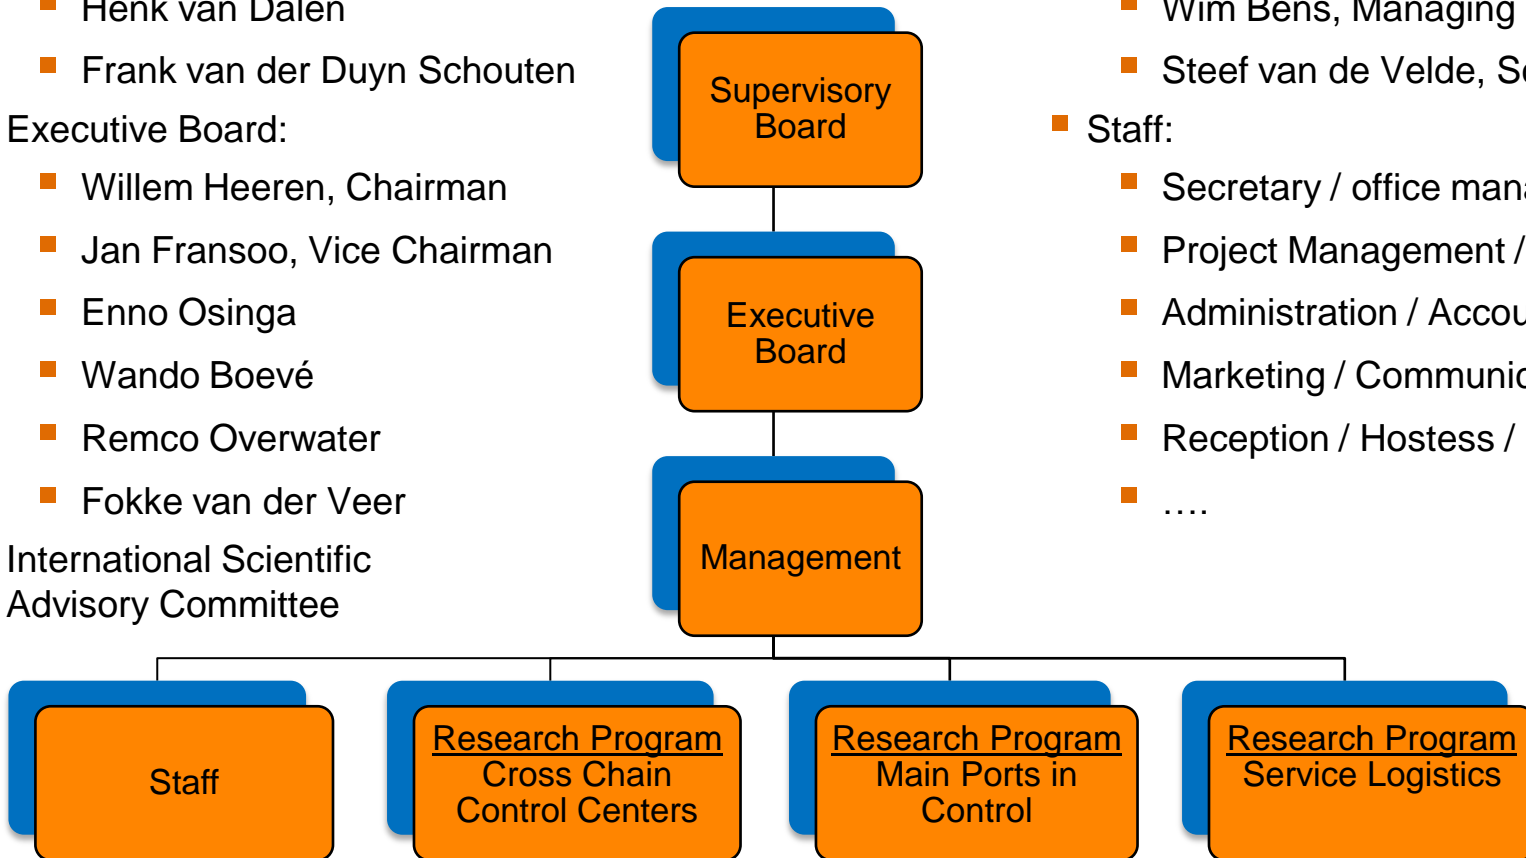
Henk van Dalen

Frank van der Duyn Schouten

Executive Board:

Willem Heeren, Chairman

Jan Fransoo, Vice Chairman

Enno Osinga

Wando Boevé

Remco Overwater

Fokke van der Veer

International Scientific Advisory Committee

Supervisory Board

Executive Board

Management

Wim Bens, Managing

Steef van de Velde, Sc

Staff:

Secretary / office man

Project Management /

Administration / Accou

Marketing / Communic

Reception / Hostess /

….

Staff

Research Program
Cross Chain Control Centers

Research Program
Main Ports in Control

Research Program
Service Logistics